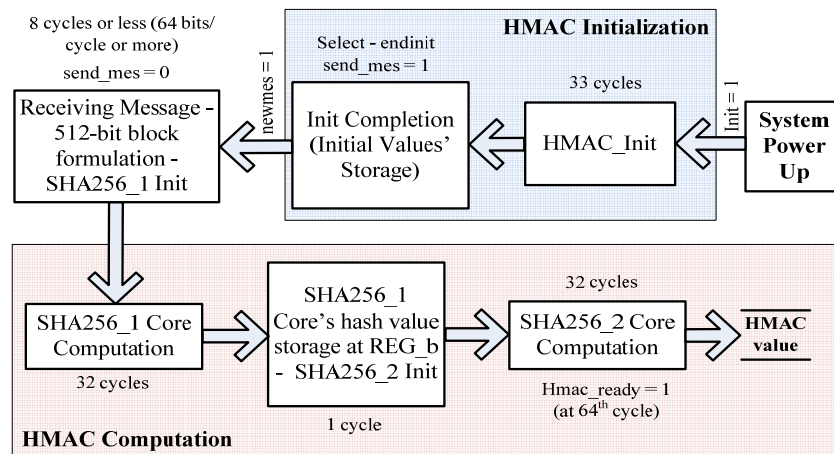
HMAC Initialization

8 cycles or less (64 bits/ cycle or more)

send_mes = 0

Select - endinit
send_mes = 1

33 cycles

newmes = 1

Init = 1

Receiving Message - 512-bit block formulation - SHA256_1 Init

Init Completion (Initial Values' Storage)

HMAC_Init

System Power Up

32 cycles

SHA256_1 Core Computation

SHA256_1 Core's hash value storage at REG_b - SHA256_2 Init

SHA256_2 Core Computation

HMAC value

32 cycles

Hmac_ready = 1
(at 64$^{th}$ cycle)

1 cycle

HMAC Computation